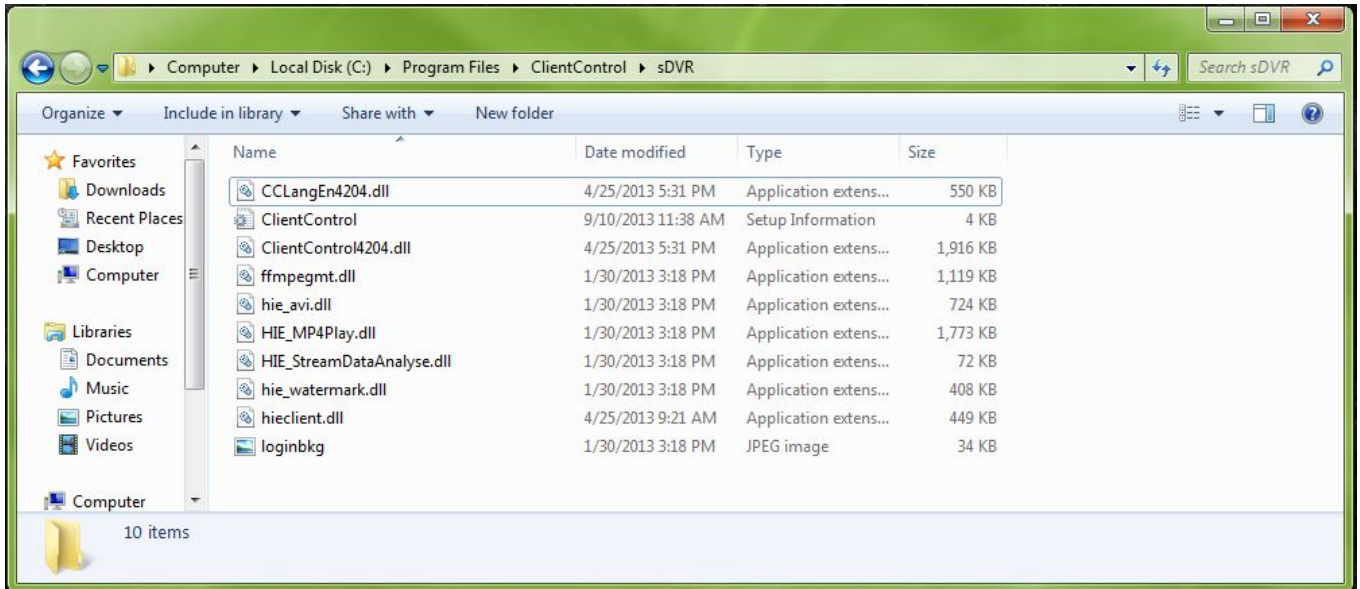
Computer ▸ Local Disk (C:) ▸ Program Files ▸ ClientControl ▸ sDVR

Search sDVR

Organize ▾ Include in library ▾ Share with ▾ New folder

Favorites
Downloads
Recent Places
Desktop
Computer

Libraries
Documents
Music
Pictures
Videos

Computer

| Name | Date modified | Type | Size |
|---|---|---|---|
| CCLangEn4204.dll | 4/25/2013 5:31 PM | Application extens... | 550 KB |
| ClientControl | 9/10/2013 11:38 AM | Setup Information | 4 KB |
| ClientControl4204.dll | 4/25/2013 5:31 PM | Application extens... | 1,916 KB |
| ffmpegmt.dll | 1/30/2013 3:18 PM | Application extens... | 1,119 KB |
| hie_avi.dll | 1/30/2013 3:18 PM | Application extens... | 724 KB |
| HIE_MP4Play.dll | 1/30/2013 3:18 PM | Application extens... | 1,773 KB |
| HIE_StreamDataAnalyse.dll | 1/30/2013 3:18 PM | Application extens... | 72 KB |
| hie_watermark.dll | 1/30/2013 3:18 PM | Application extens... | 408 KB |
| hieclient.dll | 4/25/2013 9:21 AM | Application extens... | 449 KB |
| loginbkg | 1/30/2013 3:18 PM | JPEG image | 34 KB |

10 items